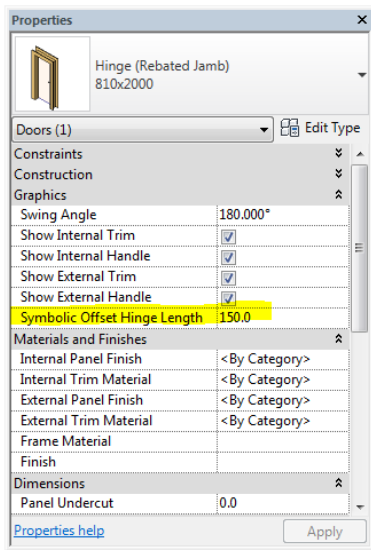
Properties

Hinge (Rebated Jamb)
810x2000

Doors (1)
Edit Type

Constraints

Construction

Graphics

| | |
|---|---|
| Swing Angle | 180.000° |
| Show Internal Trim | ☑ |
| Show Internal Handle | ☑ |
| Show External Trim | ☑ |
| Show External Handle | ☑ |
| Symbolic Offset Hinge Length | 150.0 |

Materials and Finishes

| | |
|---|---|
| Internal Panel Finish | <By Category> |
| Internal Trim Material | <By Category> |
| External Panel Finish | <By Category> |
| External Trim Material | <By Category> |
| Frame Material | |
| Finish | |

Dimensions

| | |
|---|---|
| Panel Undercut | 0.0 |

Properties help
Apply